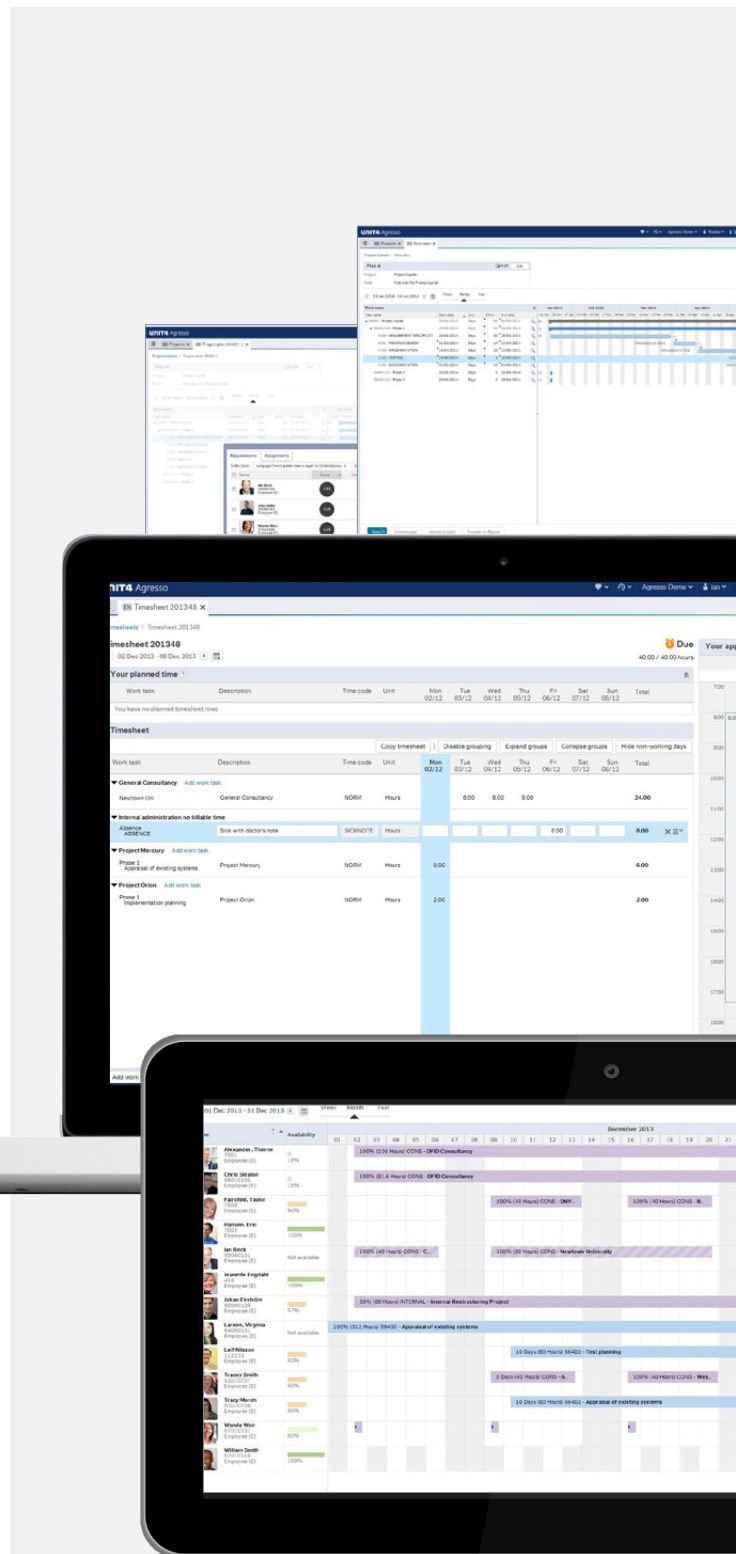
UNIT4 Agresso

Timesheet 201348

Timesheets / Timesheet 201348

Timesheet 201348

02 Dec 2013 - 08 Dec 2013

Due

40.00 / 40.00 hours

Your planned time

| Work task | Description | Time code | Unit | Mon 02/12 | Tue 03/12 | Wed 04/12 | Thu 05/12 | Fri 06/12 | Sat 07/12 | Sun 08/12 | Total |
|---|---|---|---|---|---|---|---|---|---|---|---|

You have no planned timesheet rows

Timesheet

Copy timesheet | Disable grouping | Expand groups | Collapse groups | Hide non-working days

| Work task | Description | Time code | Unit | Mon 02/12 | Tue 03/12 | Wed 04/12 | Thu 05/12 | Fri 06/12 | Sat 07/12 | Sun 08/12 | Total |
|---|---|---|---|---|---|---|---|---|---|---|---|
| General Consultancy Add work task | | | | | | | | | | | |
| Newtown Uni | General Consultancy | NORM | Hours | | 8.00 | 8.00 | 8.00 | | | | 24.00 |
| Internal administration no billable time | | | | | | | | | | | |
| Absence ABSENCE | Sick with doctor's note | SICKNOTE | Hours | | | | | 8.00 | | | 8.00 |
| Project Mercury Add work task | | | | | | | | | | | |
| Phase 1 Appraisal of existing systems | Project Mercury | NORM | Hours | 6.00 | | | | | | | 6.00 |
| Project Orion Add work task | | | | | | | | | | | |
| Phase 1 Implementation planning | Project Orion | NORM | Hours | 2.00 | | | | | | | 2.00 |

Add work

Your app

7:00 8:00 9:00 10:00 11:00 12:00 13:00 14:00 15:00 16:00 17:00 18:00

01 Dec 2013 - 31 Dec 2013 Week Month Year

Availability

December 2013

Alexander, Thorne 7001 Employee (E) 15% — 100% (136 Hours) CONS - DFID Consultancy
Chris Siralen 8801/0136 Employee (E) 15% — 100% (81.6 Hours) CONS - DFID Consultancy
Fairchild, Taylor 7006 Employee (E) 60% — 100% (40 Hours) CONS - DNY... 100% (40 Hours) CONS - N..
Hansen, Eric 7002 Employee (E) 100%
Ian Beck 8800013 Employee (E) Not available — 100% (40 Hours) CONS - C.. 100% (80 Hours) CONS - Newtown University
Jeanette Engdahl 403 Employee (E) 100%
Johan Ekstdm 8800139 Employee (E) 57% — 90% (80 Hours) INTERNAL - Internal Restructuring Project
Larsen, Virginia 8408021 Employee (E) Not available — 100% (312 Hours) 59436 - Appraisal of existing systems
Leif Nilsson 112233 Employee (E) 60% — 10 Days (80 Hours) 56402 - Test planning
Tracey Sarah 8301/0727 Employee (E) 60% — 5 Days (40 Hours) CONS - B.. 100% (40 Hours) CONS - Wes..
Tracy Marsh 8301/0708 Employee (E) 60% — 10 Days (80 Hours) 56402 - Appraisal of existing systems
Wanda Weir 8701/0531 Employee (E) 80%
William Smith 8701/0318 Employee (E) 100%